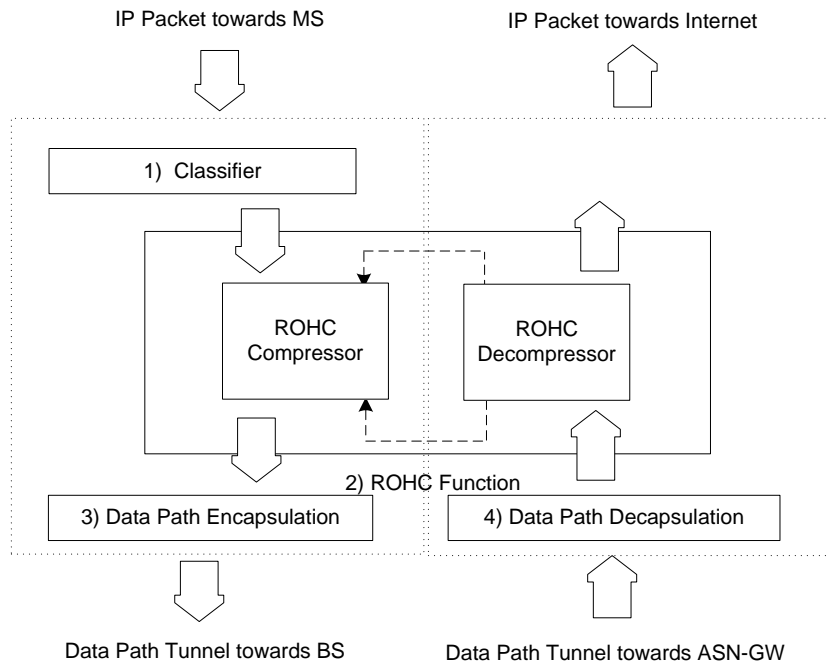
IP Packet towards MS

IP Packet towards Internet

1) Classifier

ROHC Compressor

ROHC Decompressor

2) ROHC Function

3) Data Path Encapsulation

4) Data Path Decapsulation

Data Path Tunnel towards BS

Data Path Tunnel towards ASN-GW